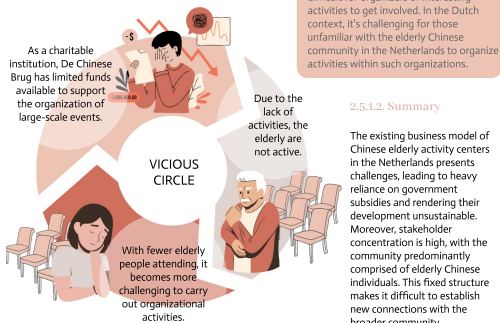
As a charitable institution, De Chinese Brug has limited funds available to support the organization of large-scale events.

-$

Due to the lack of activities, the elderly are not active.

VICIOUS CIRCLE

With fewer elderly people attending, it becomes more challenging to carry out organizational activities.

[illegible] activities to get involved. In the Dutch context, it's challenging for those unfamiliar with the elderly Chinese community in the Netherlands to organize activities within such organizations.

2.5.1.2. Summary

The existing business model of Chinese elderly activity centers in the Netherlands presents challenges, leading to heavy reliance on government subsidies and rendering their development unsustainable. Moreover, stakeholder concentration is high, with the community predominantly comprised of elderly Chinese individuals. This fixed structure makes it difficult to establish new connections with the broader community.